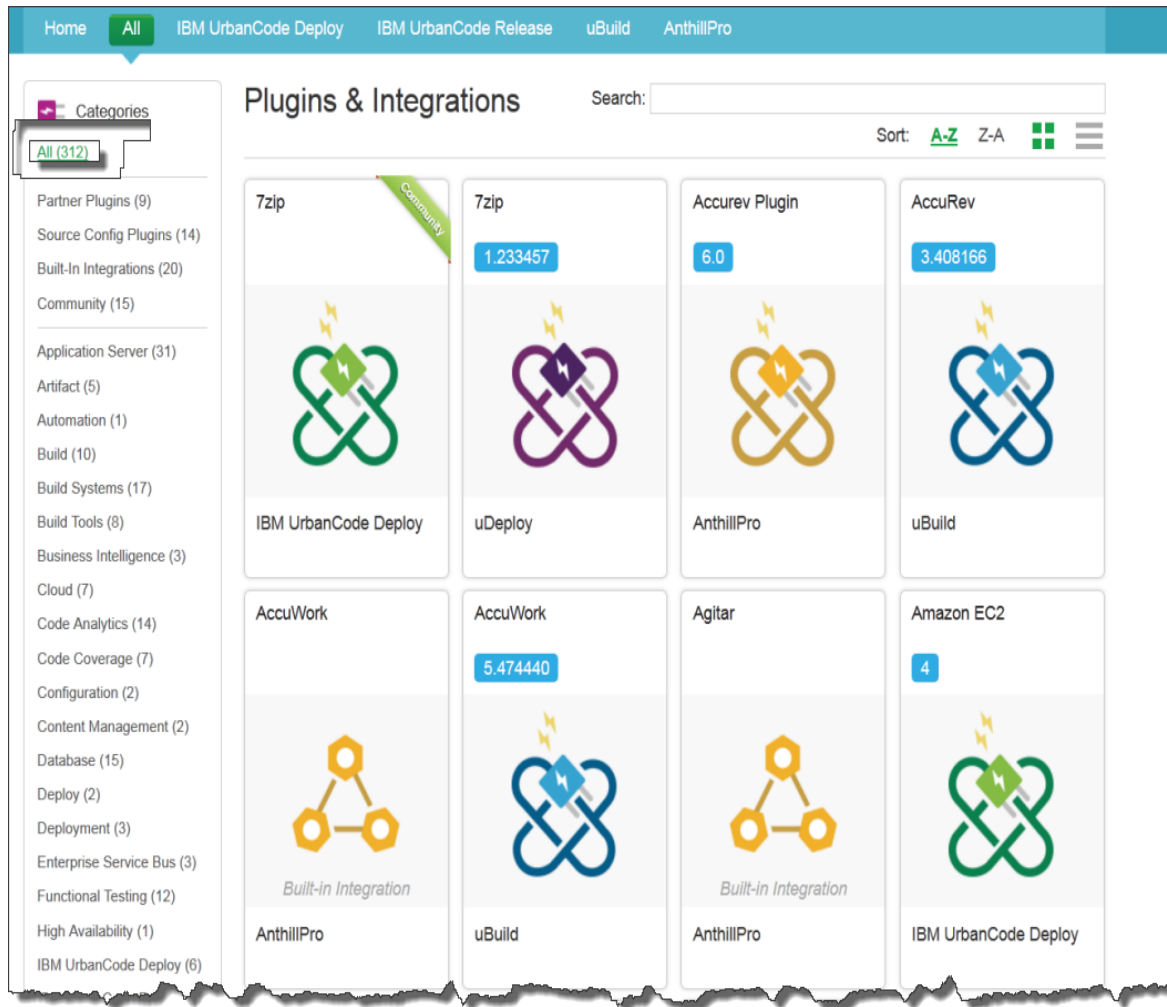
Home All IBM UrbanCode Deploy IBM UrbanCode Release uBuild AnthillPro

Categories

All (312)

Partner Plugins (9)
Source Config Plugins (14)
Built-In Integrations (20)
Community (15)

Application Server (31)
Artifact (5)
Automation (1)
Build (10)
Build Systems (17)
Build Tools (8)
Business Intelligence (3)
Cloud (7)
Code Analytics (14)
Code Coverage (7)
Configuration (2)
Content Management (2)
Database (15)
Deploy (2)
Deployment (3)
Enterprise Service Bus (3)
Functional Testing (12)
High Availability (1)
IBM UrbanCode Deploy (6)

Plugins & Integrations

Search:

Sort: A-Z Z-A

7zip
Community
IBM UrbanCode Deploy

7zip
1.233457
uDeploy

Accurev Plugin
6.0
AnthillPro

AccuRev
3.408166
uBuild

AccuWork
Built-in Integration
AnthillPro

AccuWork
5.474440
uBuild

Agitar
Built-in Integration
AnthillPro

Amazon EC2
4
IBM UrbanCode Deploy